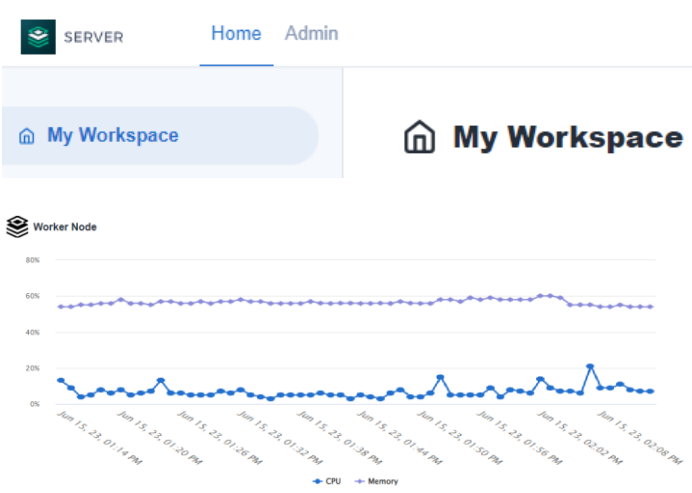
SERVER

Home Admin

My Workspace

My Workspace

Worker Node

80%
60%
40%
20%
0%

Jun 15, 23, 01:14 PM
Jun 15, 23, 01:20 PM
Jun 15, 23, 01:26 PM
Jun 15, 23, 01:32 PM
Jun 15, 23, 01:38 PM
Jun 15, 23, 01:44 PM
Jun 15, 23, 01:50 PM
Jun 15, 23, 01:56 PM
Jun 15, 23, 02:02 PM
Jun 15, 23, 02:08 PM

CPU Memory